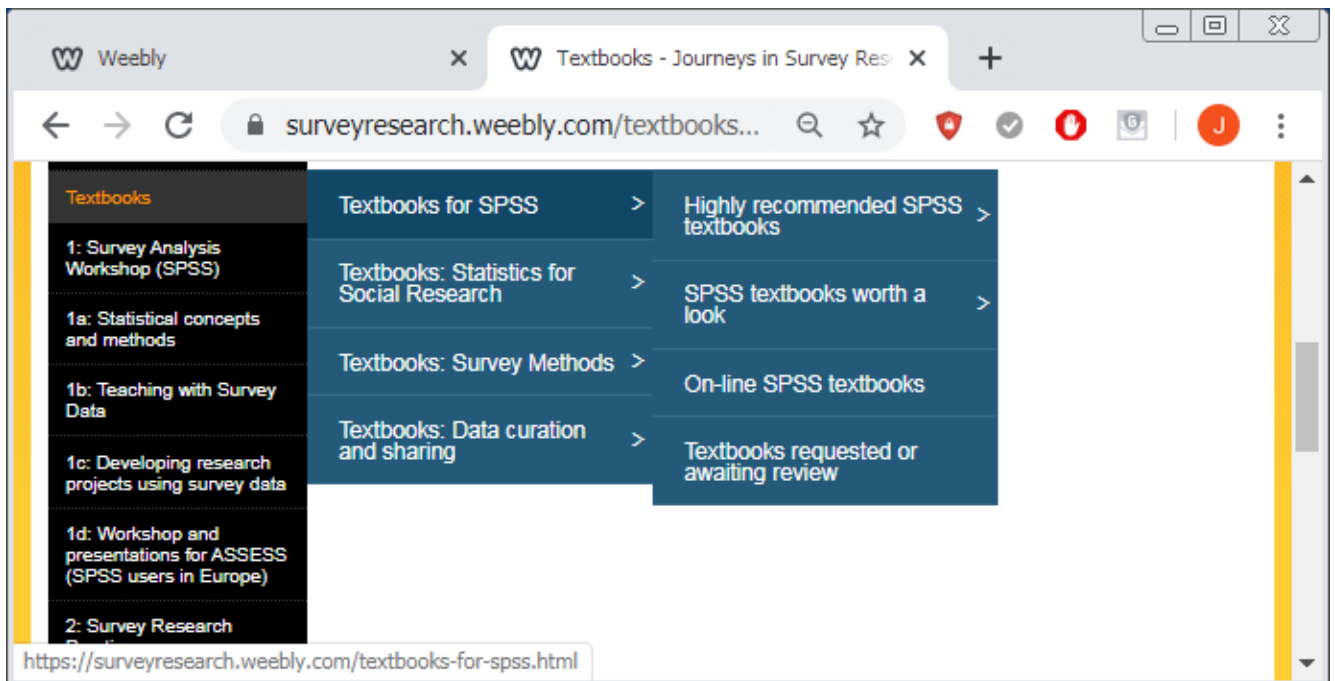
Weebly
Textbooks - Journeys in Survey Res
+
surveyresearch.weebly.com/textbooks...
J

Textbooks
1: Survey Analysis Workshop (SPSS)
1a: Statistical concepts and methods
1b: Teaching with Survey Data
1c: Developing research projects using survey data
1d: Workshop and presentations for ASSESS (SPSS users in Europe)
2: Survey Research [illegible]

Textbooks for SPSS >
Textbooks: Statistics for Social Research >
Textbooks: Survey Methods >
Textbooks: Data curation and sharing >

Highly recommended SPSS textbooks >
SPSS textbooks worth a look >
On-line SPSS textbooks
Textbooks requested or awaiting review

https://surveyresearch.weebly.com/textbooks-for-spss.html